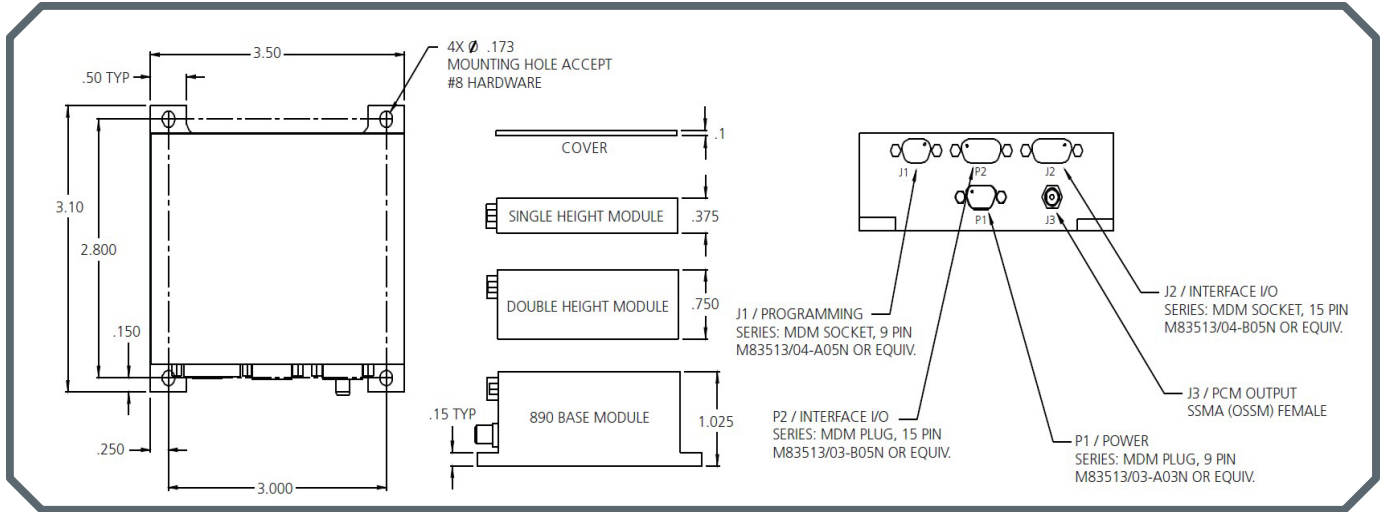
3.50

.50 TYP

4X Ø .173
MOUNTING HOLE ACCEPT
#8 HARDWARE

3.10

2.800

.150

.250

3.000

COVER

.1

SINGLE HEIGHT MODULE

.375

DOUBLE HEIGHT MODULE

.750

.15 TYP

890 BASE MODULE

1.025

J1

P2

J2

P1

J3

J1 / PROGRAMMING
SERIES: MDM SOCKET, 9 PIN
M83513/04-A05N OR EQUIV.

J2 / INTERFACE I/O
SERIES: MDM SOCKET, 15 PIN
M83513/04-B05N OR EQUIV.

J3 / PCM OUTPUT
SSMA (OSSM) FEMALE

P2 / INTERFACE I/O
SERIES: MDM PLUG, 15 PIN
M83513/03-B05N OR EQUIV.

P1 / POWER
SERIES: MDM PLUG, 9 PIN
M83513/03-A03N OR EQUIV.